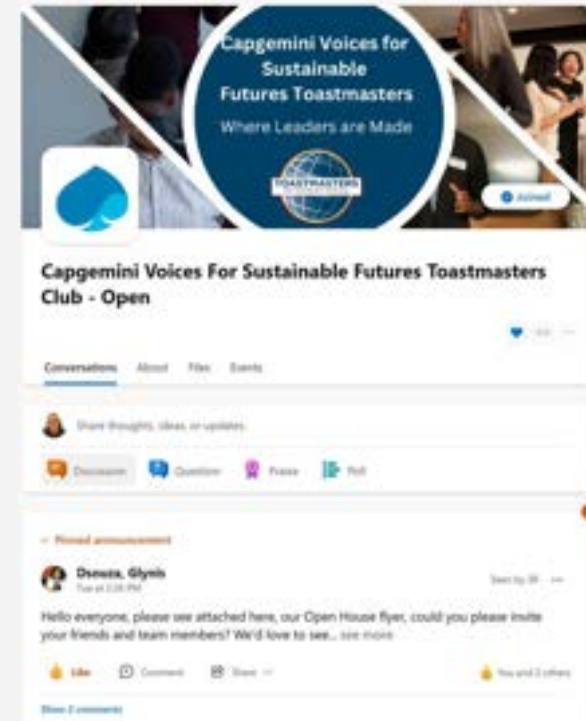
Capgemini Voices for Sustainable Futures Toastmasters

Where Leaders are Made

TOASTMASTERS

Joined

Capgemini Voices For Sustainable Futures Toastmasters Club - Open

Conversations About Files Events

Share thoughts, ideas, or updates

Discussion Question Praise Poll

Pinned announcement

Dsouza, Glynis
Tue at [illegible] PM

Seen by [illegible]

Hello everyone, please see attached here, our Open House flyer, could you please invite your friends and team members? We'd love to see... see more

Like Comment Share

You and 2 others

Show 2 comments